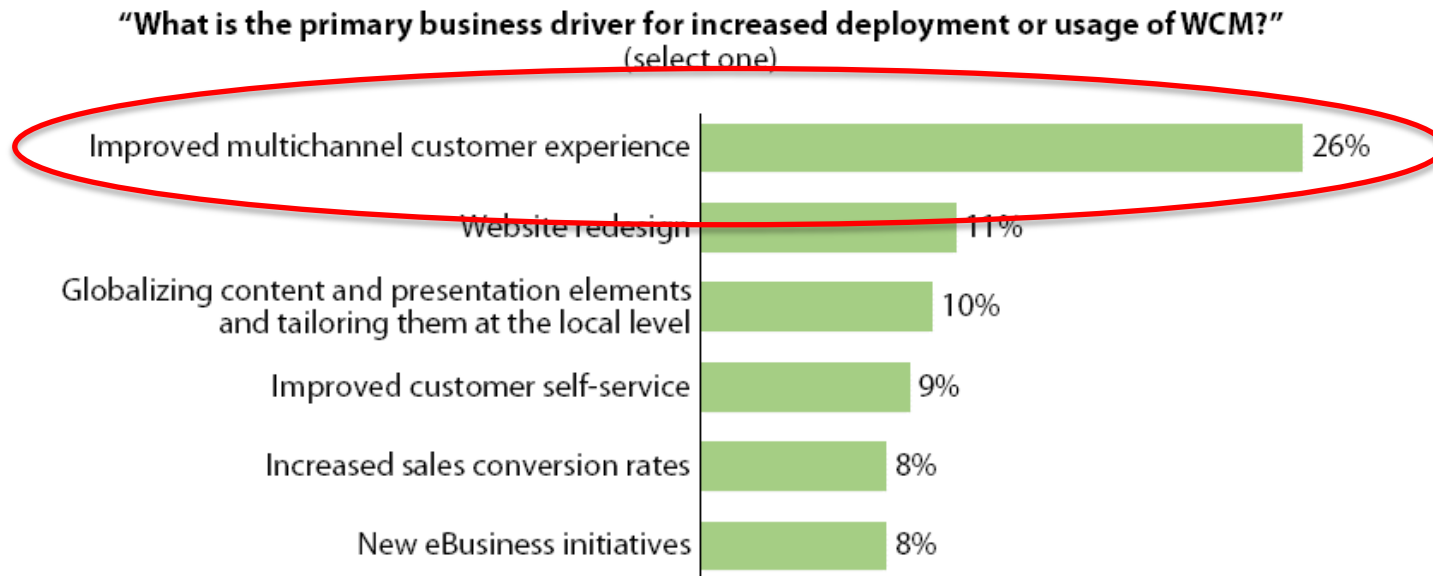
"What is the primary business driver for increased deployment or usage of WCM?"
(select one)

Improved multichannel customer experience 26%

Website redesign 11%

Globalizing content and presentation elements and tailoring them at the local level 10%

Improved customer self-service 9%

Increased sales conversion rates 8%

New eBusiness initiatives 8%